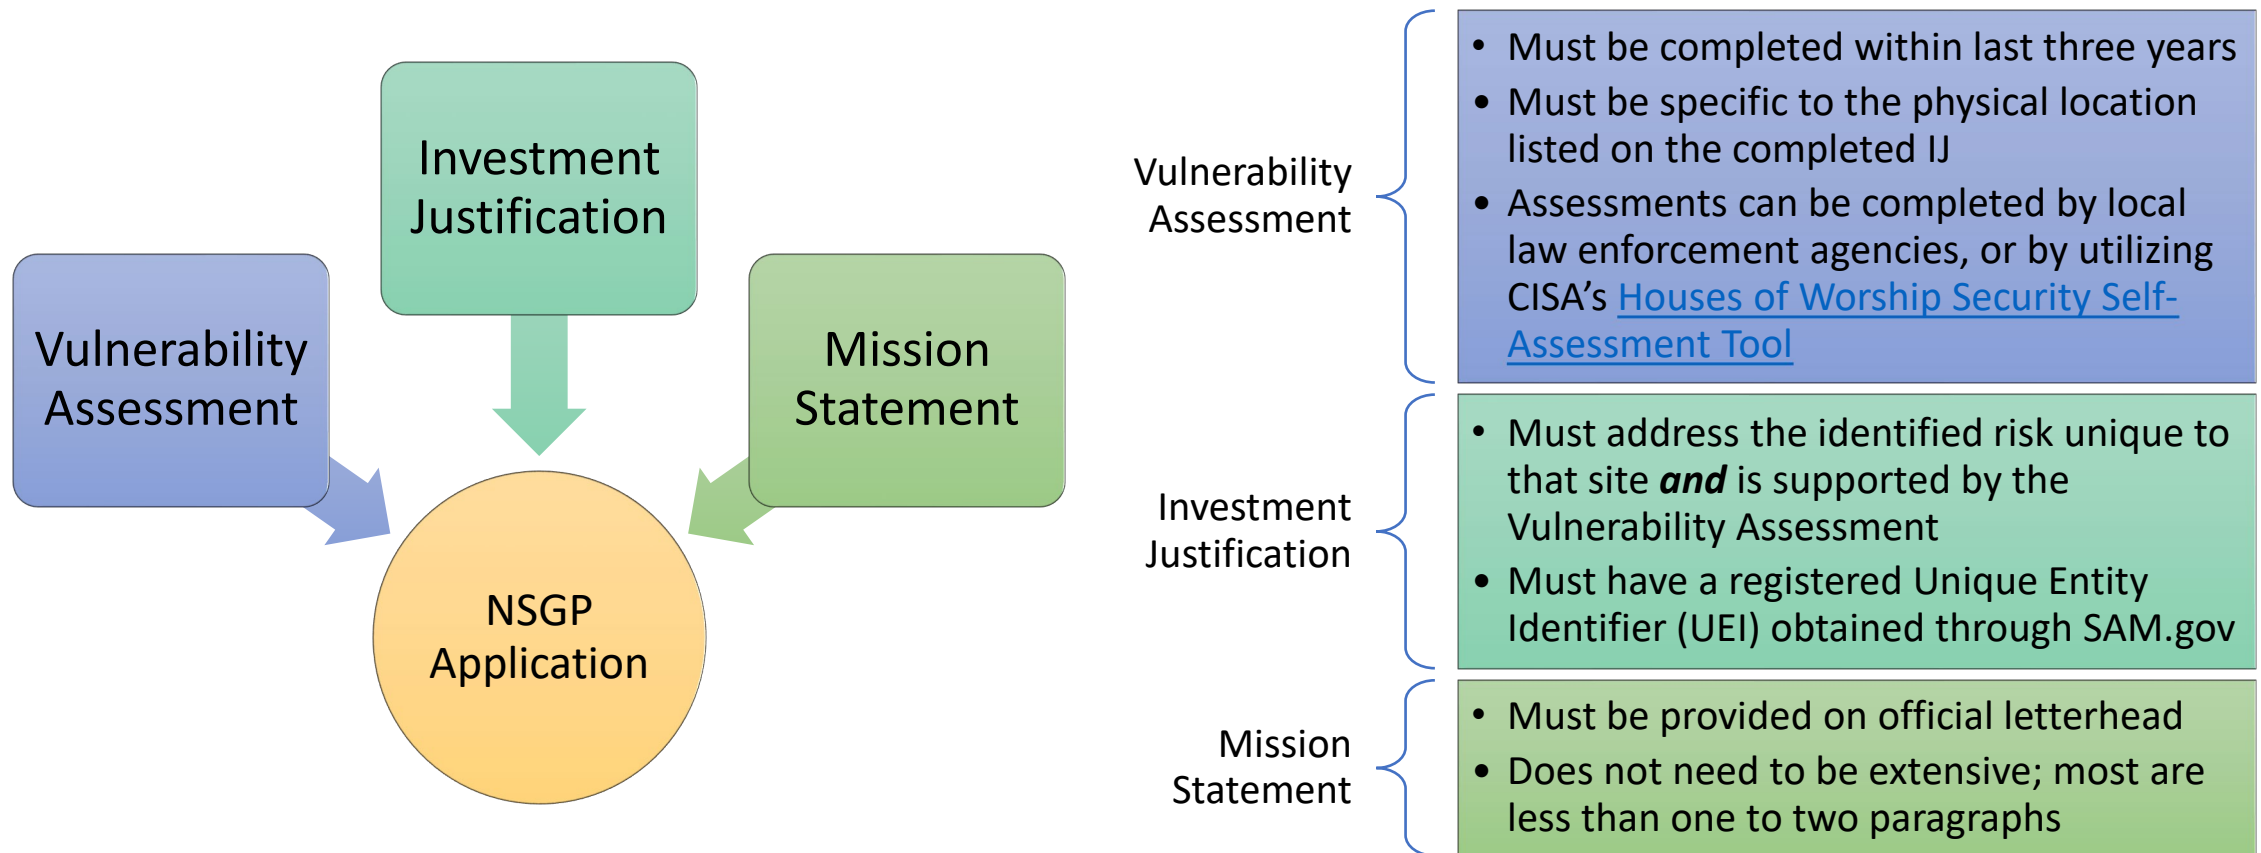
Investment Justification

Vulnerability Assessment

Mission Statement

NSGP Application

Vulnerability Assessment

- Must be completed within last three years
- Must be specific to the physical location listed on the completed IJ
- Assessments can be completed by local law enforcement agencies, or by utilizing CISA’s Houses of Worship Security Self-Assessment Tool

Investment Justification

- Must address the identified risk unique to that site ***and*** is supported by the Vulnerability Assessment
- Must have a registered Unique Entity Identifier (UEI) obtained through SAM.gov

Mission Statement

- Must be provided on official letterhead
- Does not need to be extensive; most are less than one to two paragraphs